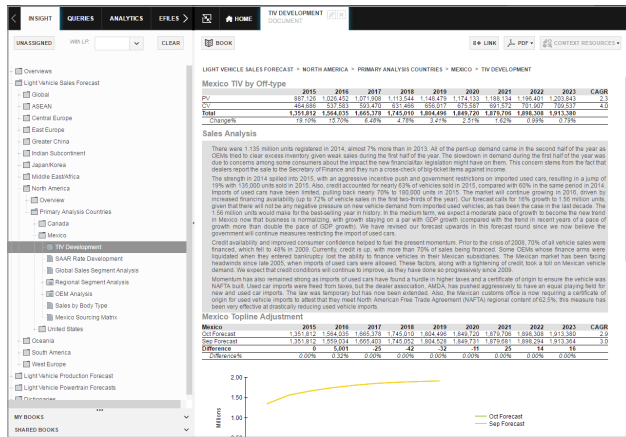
INSIGHT QUERIES ANALYTICS EFILES

HOME

TIV DEVELOPMENT
DOCUMENT

UNASSIGNED With LP: CLEAR

BOOK

LINK PDF CONTEXT RESOURCES

Overviews
Light Vehicle Sales Forecast
Global
ASEAN
Central Europe
East Europe
Greater China
Indian Subcontinent
Japan/Korea
Middle East/Africa
North America
Overview
Primary Analysis Countries
Canada
Mexico
TIV Development
SAAR Rate Development
Global Sales Segment Analysis
Regional Segment Analysis
OEM Analysis
Sales by Body Type
Mexico Sourcing Matrix
United States
Oceania
South America
West Europe
Light Vehicle Production Forecast
Light Vehicle Powertrain Forecasts
Dictionaries

MY BOOKS
SHARED BOOKS

LIGHT VEHICLE SALES FORECAST > NORTH AMERICA > PRIMARY ANALYSIS COUNTRIES > MEXICO > TIV DEVELOPMENT

Mexico TIV by Off-type

| | 2015 | 2016 | 2017 | 2018 | 2019 | 2020 | 2021 | 2022 | 2023 | CAGR |
|---|---|---|---|---|---|---|---|---|---|---|
| PV | 887,126 | 1,026,452 | 1,071,908 | 1,113,544 | 1,148,479 | 1,174,133 | 1,188,134 | 1,196,401 | 1,203,843 | 2.3 |
| CV | 464,686 | 537,583 | 593,470 | 631,466 | 656,017 | 675,587 | 691,572 | 701,907 | 709,537 | 4.0 |
| Total | 1,351,812 | 1,564,035 | 1,665,378 | 1,745,010 | 1,804,496 | 1,849,720 | 1,879,706 | 1,898,308 | 1,913,380 | |
| Change% | 19.10% | 15.70% | 6.48% | 4.78% | 3.41% | 2.51% | 1.62% | 0.99% | 0.79% | |

Sales Analysis

There were 1.135 million units registered in 2014, almost 7% more than in 2013. All of the pent-up demand came in the second half of the year as OEMs tried to clear excess inventory given weak sales during the first half of the year. The slowdown in demand during the first half of the year was due to concerns among some consumers about the impact the new financial/tax legislation might have on them. Sales were boosted by the fact that dealers report the sale to the Secretary of Finance and they run a cross-check of big-ticket items against income.

The strength in 2014 spilled into 2015, with an aggressive incentive push and government restrictions on imported used cars, resulting in a jump of 19% with 135,000 units sold in 2015. Also, credit accounted for nearly 63% of vehicles sold in 2015, compared with 60% in the same period in 2014. Imports of used cars have been limited, pulling back nearly 70% to 180,000 units in 2015. The market will continue growing in 2016, driven by increased financing availability (up to 72% of vehicle sales in the first two-thirds of the year). Our forecast calls for 16% growth to 1.56 million units, given that there will not be any negative pressure on new vehicle demand from imported used vehicles, as has been the case in the last decade. The 1.56 million units would make for the best-selling year in history. In the medium term, we expect a moderate pace of growth to become the new trend in Mexico now that business is normalizing, with growth staying on a par with GDP growth (compared with the trend in recent years of a pace of growth more than double the pace of GDP growth). We have revised our forecast upwards in this forecast round since we now believe the government will continue measures restricting the import of used cars.

Credit availability and improved consumer confidence helped to fuel the present momentum. Prior to the crisis of 2008, 70% of all vehicle sales were financed, which fell to 48% in 2009. Currently, credit is up, with more than 70% of sales being financed. Some OEMs whose finance arms were liquidated when they entered bankruptcy lost the ability to finance vehicles in their Mexican subsidiaries. The Mexican market has been facing headwinds since late 2005, when imports of used cars were allowed. These factors, along with a tightening of credit, took a toll on Mexican vehicle demand. We expect that credit conditions will continue to improve, as they have done so progressively since 2009.

Momentum has also remained strong as imports of used cars have found a niche in higher taxes and a certificate of origin to ensure the vehicle was NAFTA built. Used car imports were freed from taxes, but the dealer association, AMDA, has pushed aggressively to have an equal playing field for new and used car imports. The law was temporary but has now been extended. Also, the Mexican customs office is now requiring a certificate of origin for used vehicle imports to attest that they meet North American Free Trade Agreement (NAFTA) regional content of 62.5%; this measure has been very effective at drastically reducing used vehicle imports.

Mexico Topline Adjustment

| Mexico | 2015 | 2016 | 2017 | 2018 | 2019 | 2020 | 2021 | 2022 | 2023 | CAGR |
|---|---|---|---|---|---|---|---|---|---|---|
| Oct Forecast | 1,351,812 | 1,564,035 | 1,665,378 | 1,745,010 | 1,804,496 | 1,849,720 | 1,879,706 | 1,898,308 | 1,913,380 | 2.9 |
| Sep Forecast | 1,351,812 | 1,559,034 | 1,665,403 | 1,745,052 | 1,804,528 | 1,849,731 | 1,879,681 | 1,898,294 | 1,913,364 | 3.0 |
| Difference | 0 | 5,001 | -25 | -42 | -32 | -11 | 25 | 14 | 16 | |
| Difference% | 0.00% | 0.32% | 0.00% | 0.00% | 0.00% | 0.00% | 0.00% | 0.00% | 0.00% | |

2.00
1.50
1.00
Millions

Oct Forecast
Sep Forecast